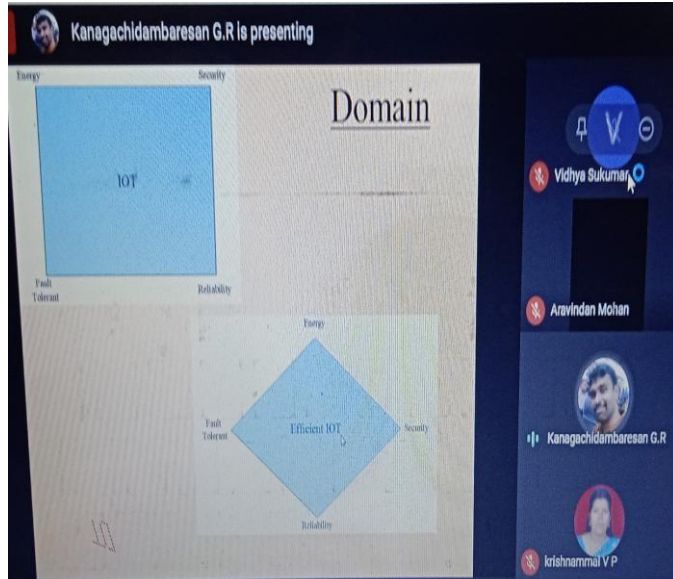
Kanagachidambaresan G.R is presenting

Energy

Security

IOT

Fault Tolerant

Reliability

Domain

Energy

Fault Tolerant

Efficient IOT

Security

Reliability

V

Vidhya Sukumar

Aravindan Mohan

Kanagachidambaresan G.R

krishnammal V P